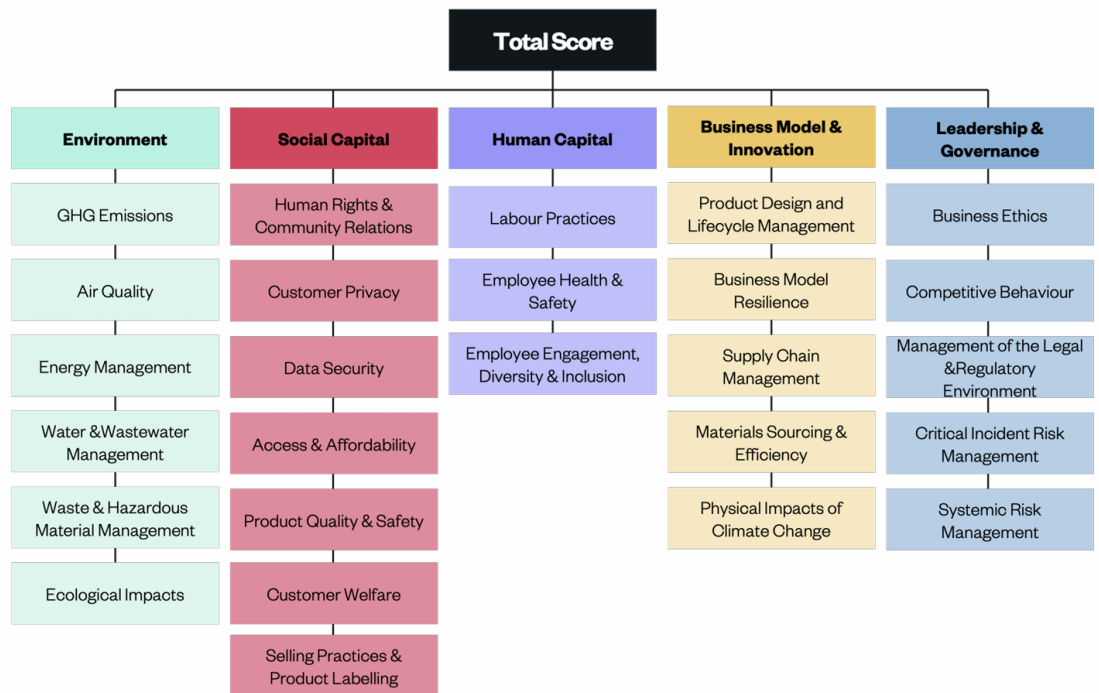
Total Score

Environment

GHG Emissions

Air Quality

Energy Management

Water &Wastewater Management

Waste & Hazardous Material Management

Ecological Impacts

Social Capital

Human Rights & Community Relations

Customer Privacy

Data Security

Access & Affordability

Product Quality & Safety

Customer Welfare

Selling Practices & Product Labelling

Human Capital

Labour Practices

Employee Health & Safety

Employee Engagement, Diversity & Inclusion

Business Model & Innovation

Product Design and Lifecycle Management

Business Model Resilience

Supply Chain Management

Materials Sourcing & Efficiency

Physical Impacts of Climate Change

Leadership & Governance

Business Ethics

Competitive Behaviour

Management of the Legal &Regulatory Environment

Critical Incident Risk Management

Systemic Risk Management